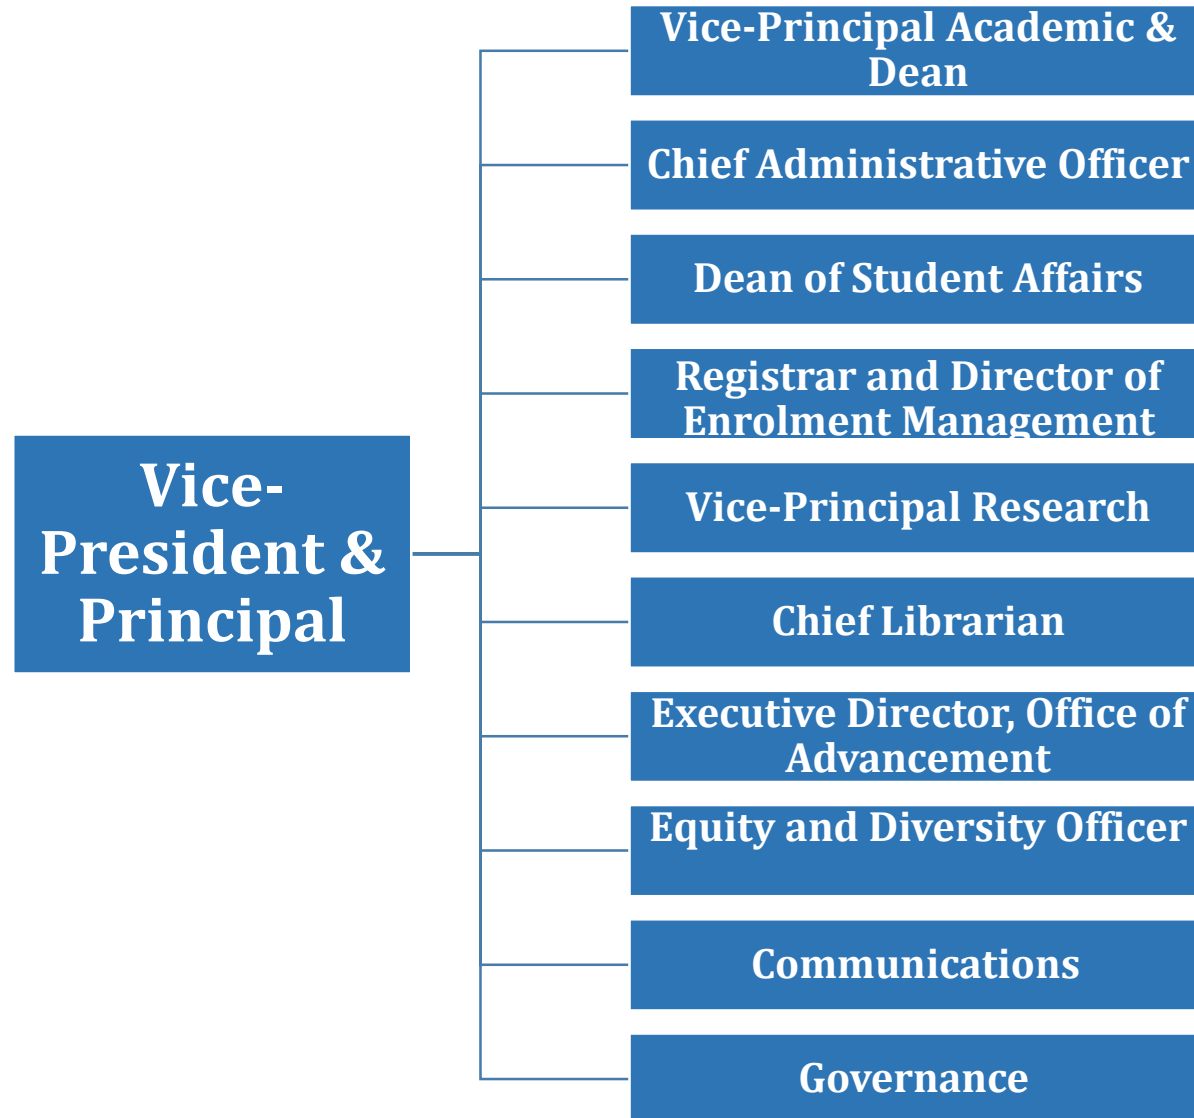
Vice-President & Principal

Vice-Principal Academic & Dean

Chief Administrative Officer

Dean of Student Affairs

Registrar and Director of Enrolment Management

Vice-Principal Research

Chief Librarian

Executive Director, Office of Advancement

Equity and Diversity Officer

Communications

Governance